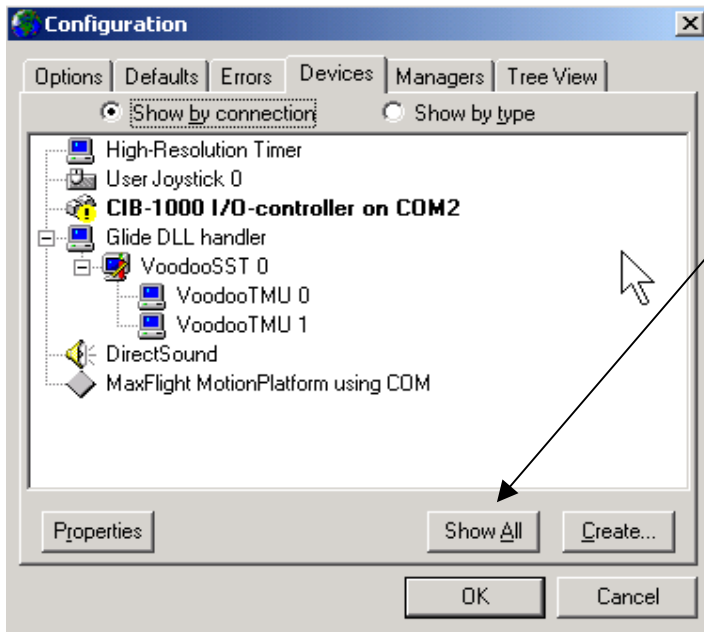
Configuration

Options | Defaults | Errors | Devices | Managers | Tree View

Show by connection    Show by type

High-Resolution Timer
User Joystick 0
**CIB-1000 I/O-controller on COM2**
Glide DLL handler
VoodooSST 0
VoodooTMU 0
VoodooTMU 1
DirectSound
MaxFlight MotionPlatform using COM

Properties    Show All    Create...

OK    Cancel